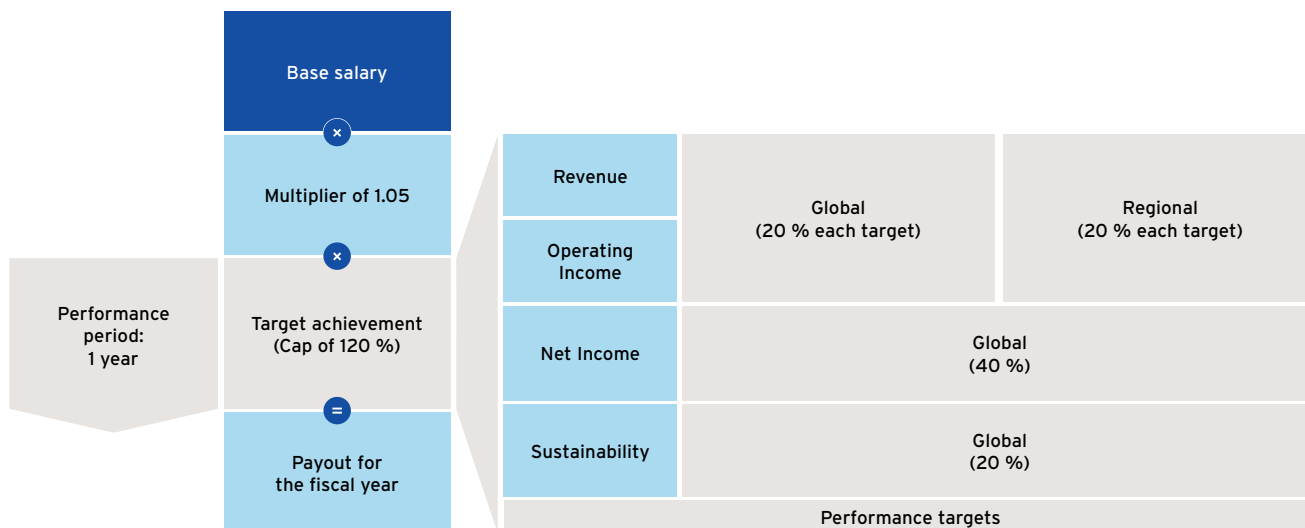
Base salary

×

Multiplier of 1.05

×

Performance period: 1 year

Target achievement (Cap of 120 %)

=

Payout for the fiscal year

| Revenue | Global (20 % each target) | Regional (20 % each target) |
|---|---|---|
| Operating Income | | |
| Net Income | Global (40 %) | |
| Sustainability | Global (20 %) | |

Performance targets